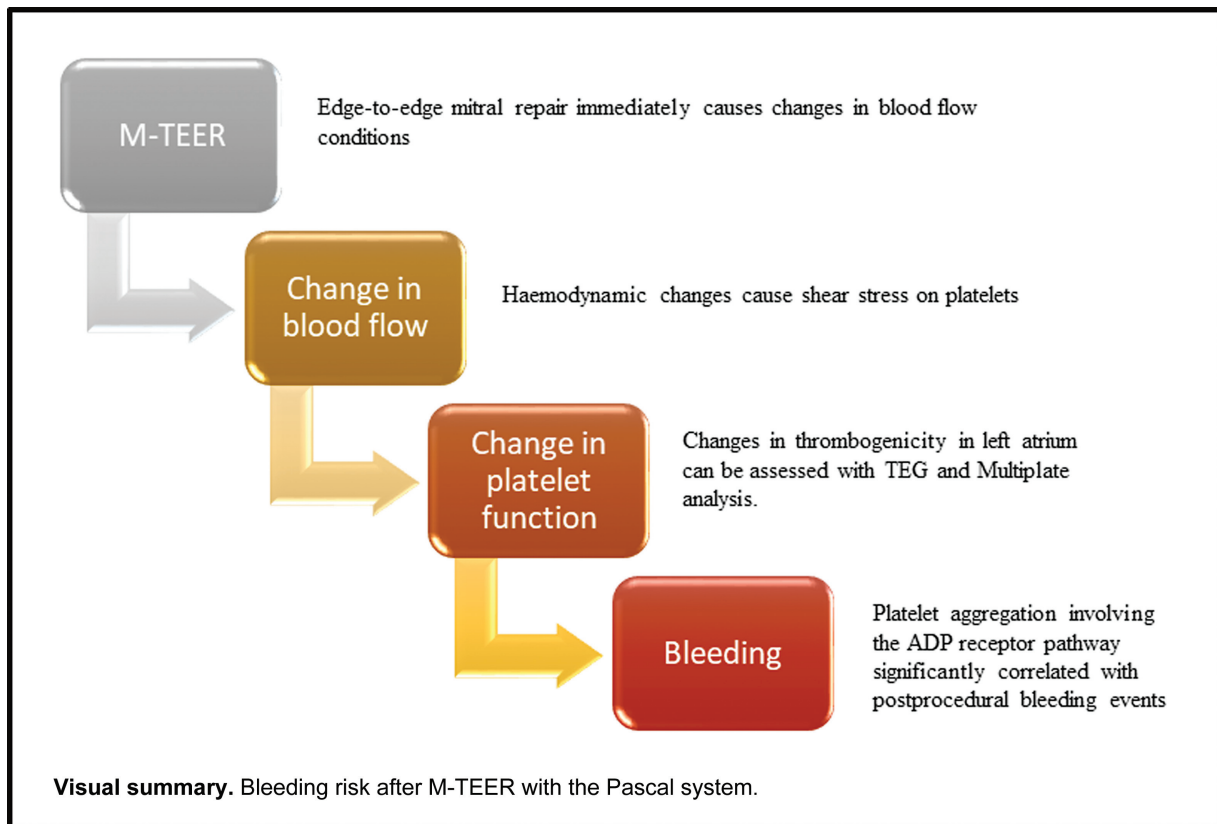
M-TEER

Edge-to-edge mitral repair immediately causes changes in blood flow conditions

Change in blood flow

Haemodynamic changes cause shear stress on platelets

Change in platelet function

Changes in thrombogenicity in left atrium can be assessed with TEG and Multiplate analysis.

Bleeding

Platelet aggregation involving the ADP receptor pathway significantly correlated with postprocedural bleeding events

**Visual summary.** Bleeding risk after M-TEER with the Pascal system.